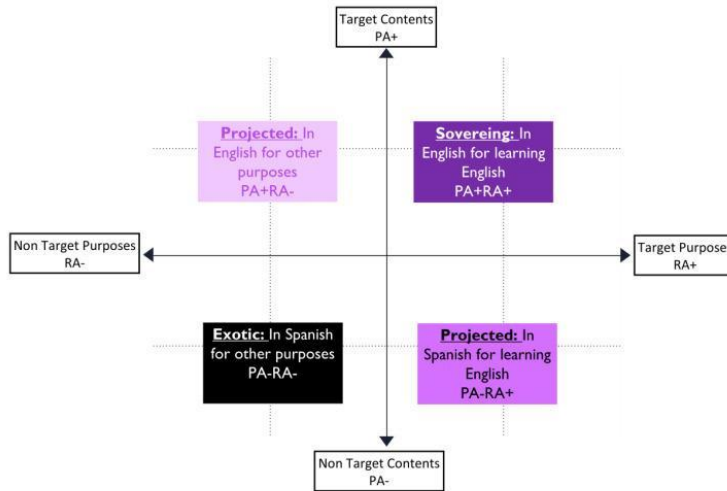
Target Contents
PA+

Projected: In English for other purposes
PA+RA-

Sovereing: In English for learning English
PA+RA+

Non Target Purposes
RA-

Target Purpose
RA+

Exotic: In Spanish for other purposes
PA-RA-

Projected: In Spanish for learning English
PA-RA+

Non Target Contents
PA-